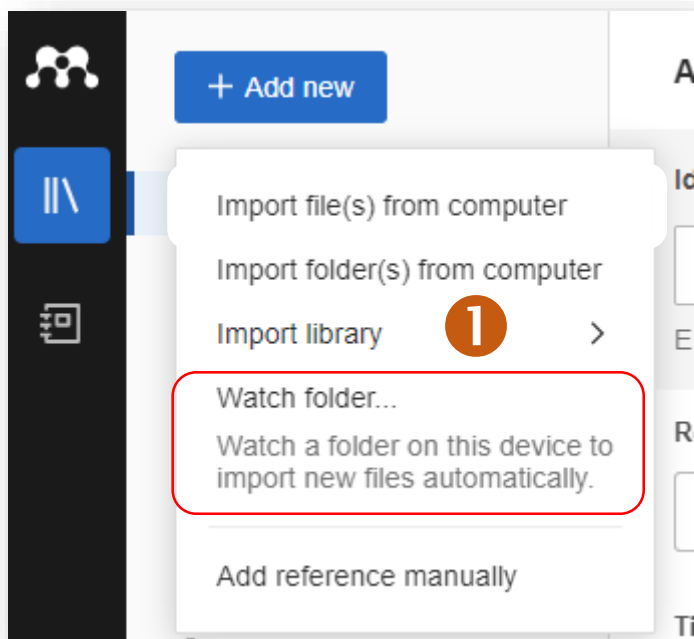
+ Add new

A

Import file(s) from computer

Id

Import folder(s) from computer

Import library

❶

E

Watch folder...

Watch a folder on this device to import new files automatically.

R

Add reference manually

Ti